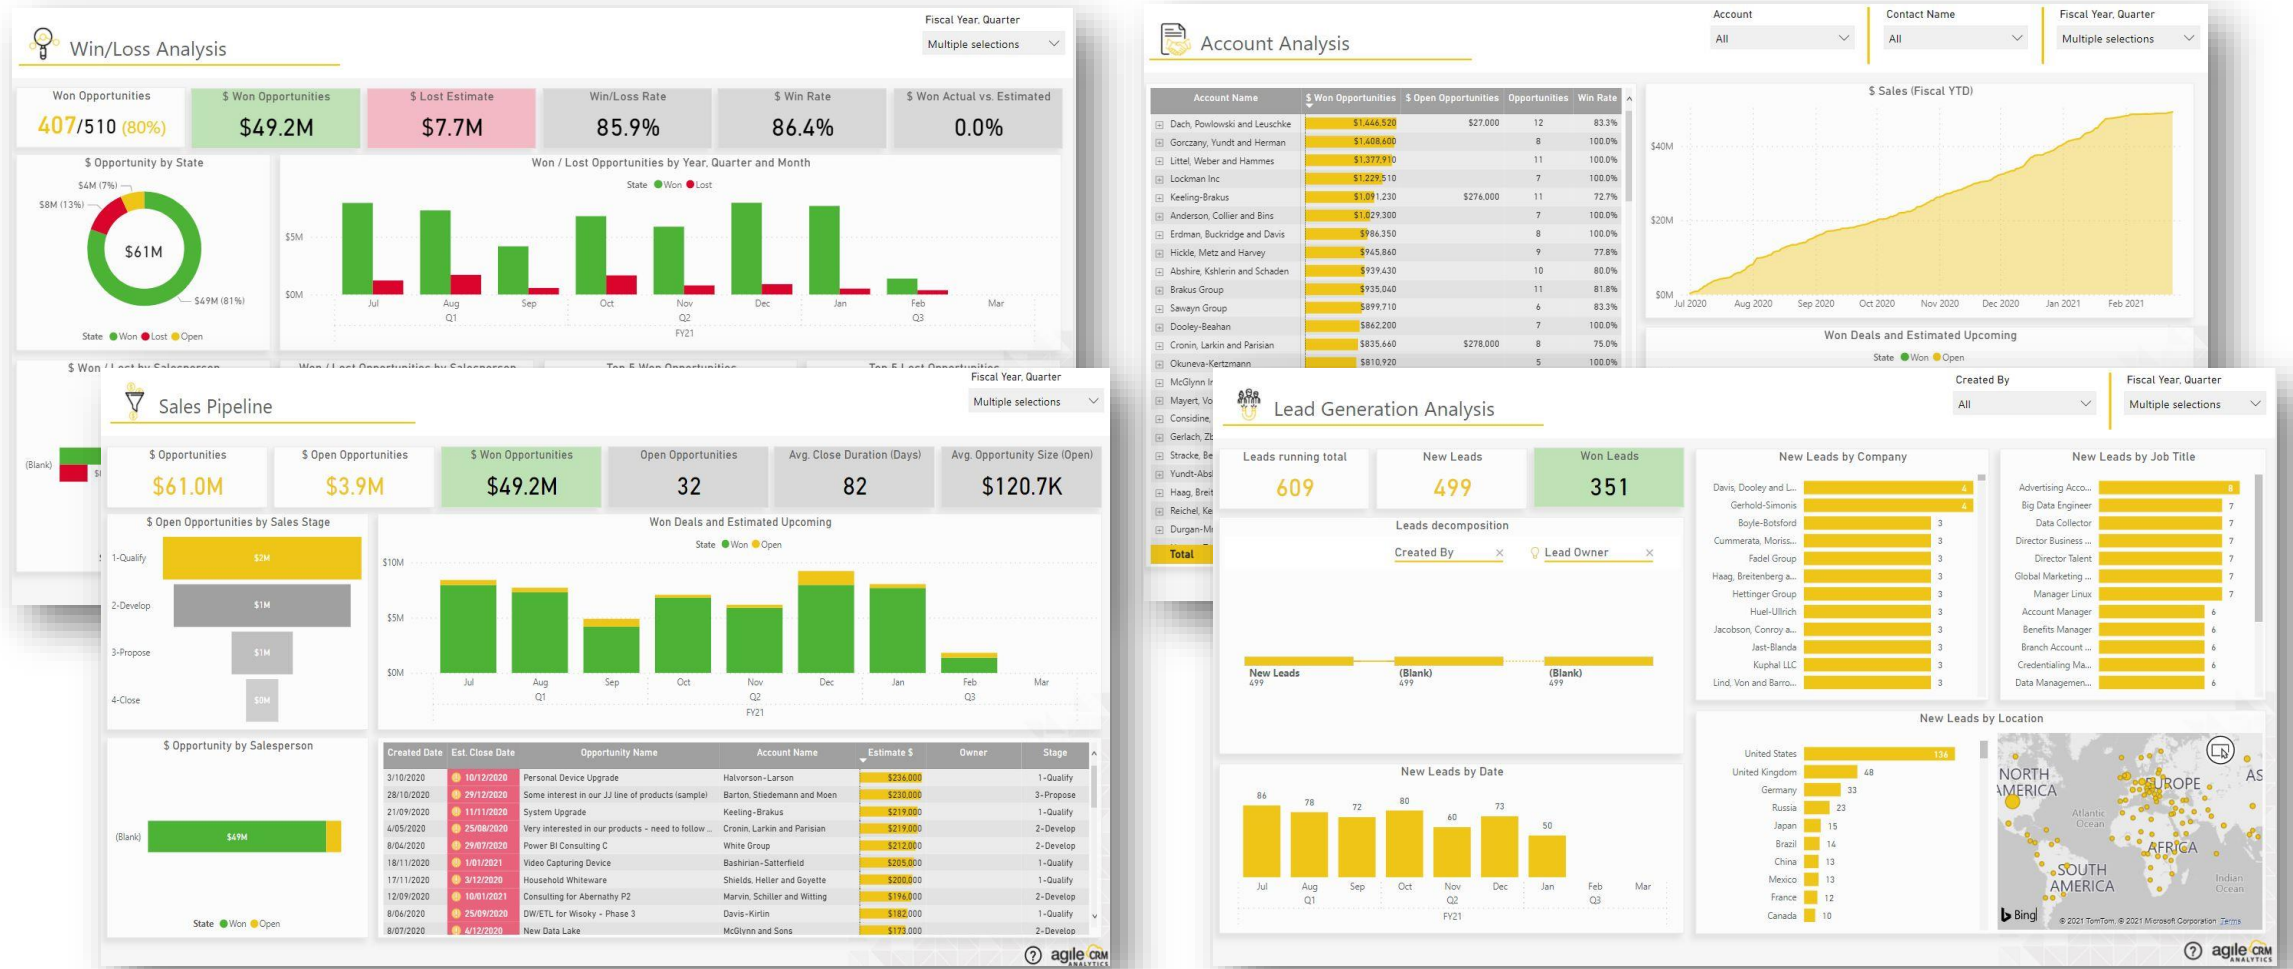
Win/Loss Analysis

Fiscal Year, Quarter
Multiple selections

Won Opportunities
407/510 (80%)

$ Won Opportunities
$49.2M

$ Lost Estimate
$7.7M

Win/Loss Rate
85.9%

$ Win Rate
86.4%

$ Won Actual vs. Estimated
0.0%

$ Opportunity by State
$4M (7%)
$8M (13%)
$61M
$49M (81%)
State Won Lost Open

Won / Lost Opportunities by Year, Quarter and Month
State Won Lost
$5M
$0M
Jul Aug Sep Oct Nov Dec Jan Feb Mar
Q1 Q2 Q3
FY21

$ Won / Lost by Salesperson
(Blank)

Account Analysis

Account
All
Contact Name
All
Fiscal Year, Quarter
Multiple selections

| Account Name | $ Won Opportunities | $ Open Opportunities | Opportunities | Win Rate |
|---|---|---|---|---|
| Dach, Powlowski and Leuschke | $1,446,520 | $27,000 | 12 | 83.3% |
| Gorczany, Yundt and Herman | $1,408,600 | | 8 | 100.0% |
| Littel, Weber and Hammes | $1,377,910 | | 11 | 100.0% |
| Lockman Inc | $1,229,510 | | 7 | 100.0% |
| Keeling-Brakus | $1,091,230 | $276,000 | 11 | 72.7% |
| Anderson, Collier and Bins | $1,029,300 | | 7 | 100.0% |
| Erdman, Buckridge and Davis | $986,350 | | 8 | 100.0% |
| Hickle, Metz and Harvey | $945,860 | | 9 | 77.8% |
| Abshire, Kshlerin and Schaden | $939,430 | | 10 | 80.0% |
| Brakus Group | $935,040 | | 11 | 81.8% |
| Sawayn Group | $899,710 | | 6 | 83.3% |
| Dooley-Beahan | $862,200 | | 7 | 100.0% |
| Cronin, Larkin and Parisian | $835,660 | $278,000 | 8 | 75.0% |
| Okuneva-Kertzmann | $810,920 | | 5 | 100.0% |
| McGlynn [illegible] | | | | |
| Mayert, Vo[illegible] | | | | |
| Considine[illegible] | | | | |
| Gerlach, Zb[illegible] | | | | |
| Stracke, Be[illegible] | | | | |
| Yundt-Abs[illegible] | | | | |
| Haag, Breit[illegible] | | | | |
| Reichel, Ke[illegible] | | | | |
| Durgan-M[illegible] | | | | |
| Total | | | | |

$ Sales (Fiscal YTD)
$40M
$20M
$0M
Jul 2020 Aug 2020 Sep 2020 Oct 2020 Nov 2020 Dec 2020 Jan 2021 Feb 2021

Won Deals and Estimated Upcoming
State Won Open

Sales Pipeline

Fiscal Year, Quarter
Multiple selections

$ Opportunities
$61.0M

$ Open Opportunities
$3.9M

$ Won Opportunities
$49.2M

Open Opportunities
32

Avg. Close Duration (Days)
82

Avg. Opportunity Size (Open)
$120.7K

$ Open Opportunities by Sales Stage
1-Qualify $2M
2-Develop $1M
3-Propose $1M
4-Close $0M

Won Deals and Estimated Upcoming
State Won Open
$10M
$5M
$0M
Jul Aug Sep Oct Nov Dec Jan Feb Mar
Q1 Q2 Q3
FY21

$ Opportunity by Salesperson
(Blank) $49M
State Won Open

| Created Date | Est. Close Date | Opportunity Name | Account Name | Estimate $ | Owner | Stage |
|---|---|---|---|---|---|---|
| 3/10/2020 | 10/12/2020 | Personal Device Upgrade | Halvorson-Larson | $236,000 | | 1-Qualify |
| 28/10/2020 | 29/12/2020 | Some interest in our JJ line of products (sample) | Barton, Stiedemann and Moen | $230,000 | | 3-Propose |
| 21/09/2020 | 11/11/2020 | System Upgrade | Keeling-Brakus | $219,000 | | 1-Qualify |
| 4/05/2020 | 25/08/2020 | Very interested in our products - need to follow ... | Cronin, Larkin and Parisian | $219,000 | | 2-Develop |
| 8/04/2020 | 29/07/2020 | Power BI Consulting C | White Group | $212,000 | | 2-Develop |
| 18/11/2020 | 1/01/2021 | Video Capturing Device | Bashirian-Satterfield | $205,000 | | 1-Qualify |
| 17/11/2020 | 3/12/2020 | Household Whiteware | Shields, Heller and Goyette | $200,000 | | 1-Qualify |
| 12/09/2020 | 10/01/2021 | Consulting for Abernathy P2 | Marvin, Schiller and Witting | $196,000 | | 2-Develop |
| 8/06/2020 | 25/09/2020 | DW/ETL for Wisoky - Phase 3 | Davis-Kirlin | $182,000 | | 1-Qualify |
| 8/07/2020 | 4/12/2020 | New Data Lake | McGlynn and Sons | $173,000 | | 2-Develop |

agile CRM ANALYTICS

Lead Generation Analysis

Created By
All
Fiscal Year, Quarter
Multiple selections

Leads running total
609

New Leads
499

Won Leads
351

Leads decomposition
Created By
Lead Owner
New Leads 499
(Blank) 499
(Blank) 499

New Leads by Date
86 78 72 80 60 73 50
Jul Aug Sep Oct Nov Dec Jan Feb Mar
Q1 Q2 Q3
FY21

New Leads by Company
Davis, Dooley and L... 4
Gerhold-Simonis 4
Boyle-Botsford 3
Cummerata, Morris... 3
Fadel Group 3
Haag, Breitenberg a... 3
Hettinger Group 3
Huel-Ullrich 3
Jacobson, Conroy a... 3
Jast-Blanda 3
Kuphal LLC 3
Lind, Von and Barro... 3

New Leads by Job Title
Advertising Acco... 8
Big Data Engineer 7
Data Collector 7
Director Business ... 7
Director Talent 7
Global Marketing ... 7
Manager Linux 7
Account Manager 6
Benefits Manager 6
Branch Account ... 6
Credentialing Ma... 6
Data Managemen... 6

New Leads by Location
United States 136
United Kingdom 48
Germany 33
Russia 23
Japan 15
Brazil 14
China 13
Mexico 13
France 12
Canada 10

NORTH AMERICA
EUROPE
AS
Atlantic Ocean
AFRICA
SOUTH AMERICA
Indian Ocean
Bing
© 2021 TomTom, © 2021 Microsoft Corporation Terms

agile CRM ANALYTICS